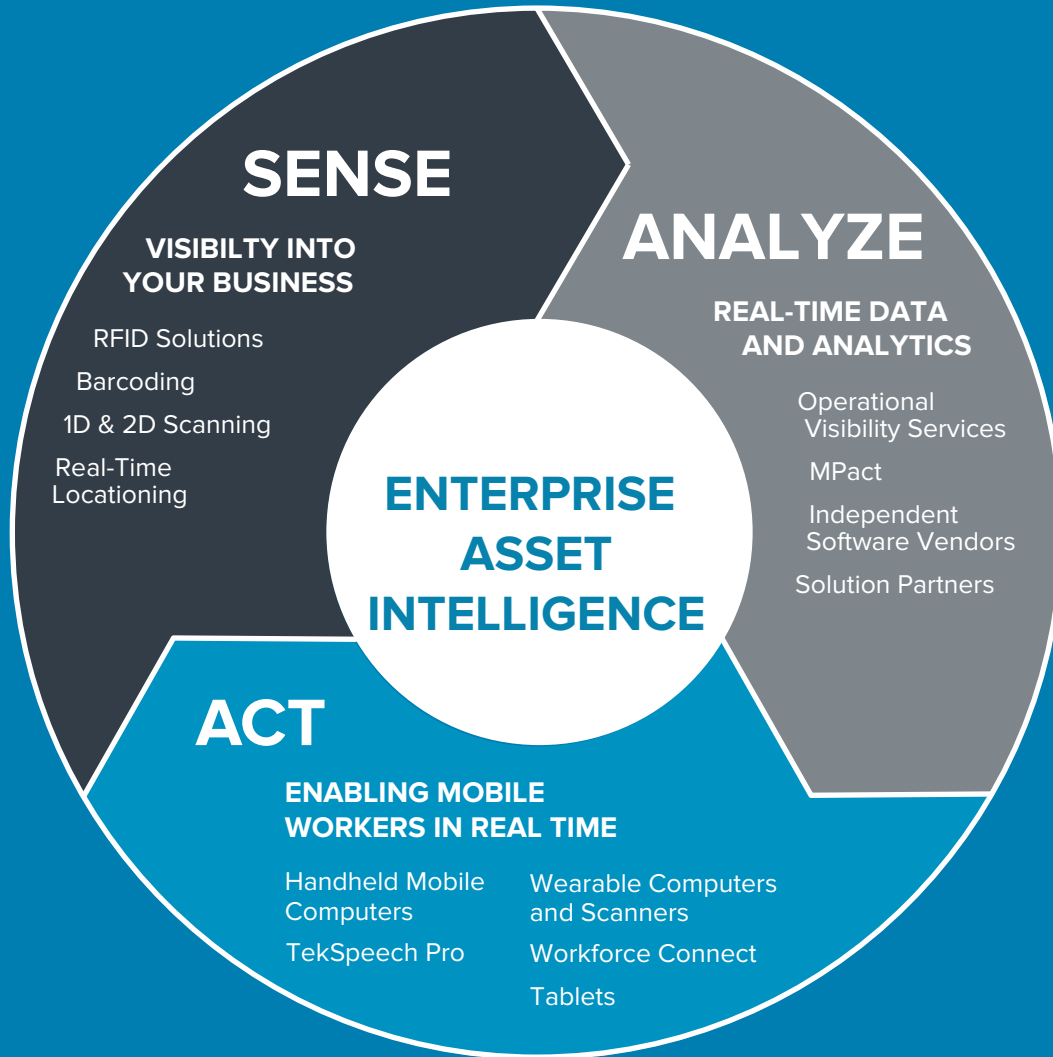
SENSE

VISIBILTY INTO YOUR BUSINESS

RFID Solutions

Barcoding

1D & 2D Scanning

Real-Time Locationing

ANALYZE

REAL-TIME DATA AND ANALYTICS

Operational Visibility Services

MPact

Independent Software Vendors

Solution Partners

ENTERPRISE ASSET INTELLIGENCE

ACT

ENABLING MOBILE WORKERS IN REAL TIME

Handheld Mobile Computers

TekSpeech Pro

Wearable Computers and Scanners

Workforce Connect

Tablets